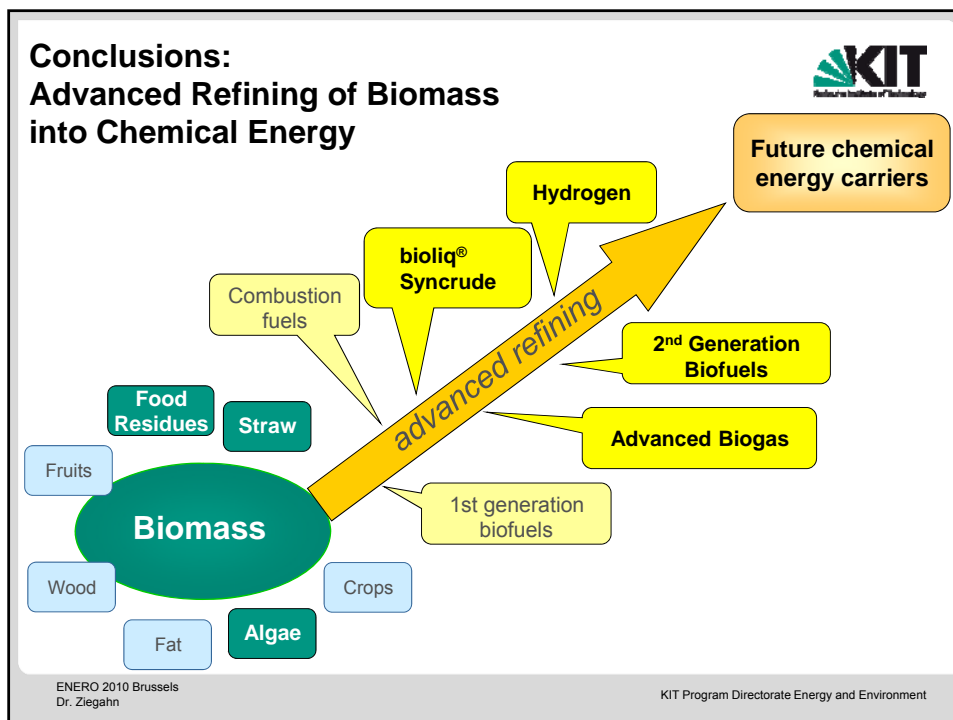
Conclusions:
Advanced Refining of Biomass into Chemical Energy

KIT

Karlsruhe Institute of Technology

Future chemical energy carriers

Hydrogen

bioliq® Syncrude

Combustion fuels

advanced refining

2nd Generation Biofuels

Food Residues

Straw

Advanced Biogas

Fruits

Biomass

1st generation biofuels

Wood

Crops

Fat

Algae

ENERO 2010 Brussels
Dr. Ziegahn

KIT Program Directorate Energy and Environment